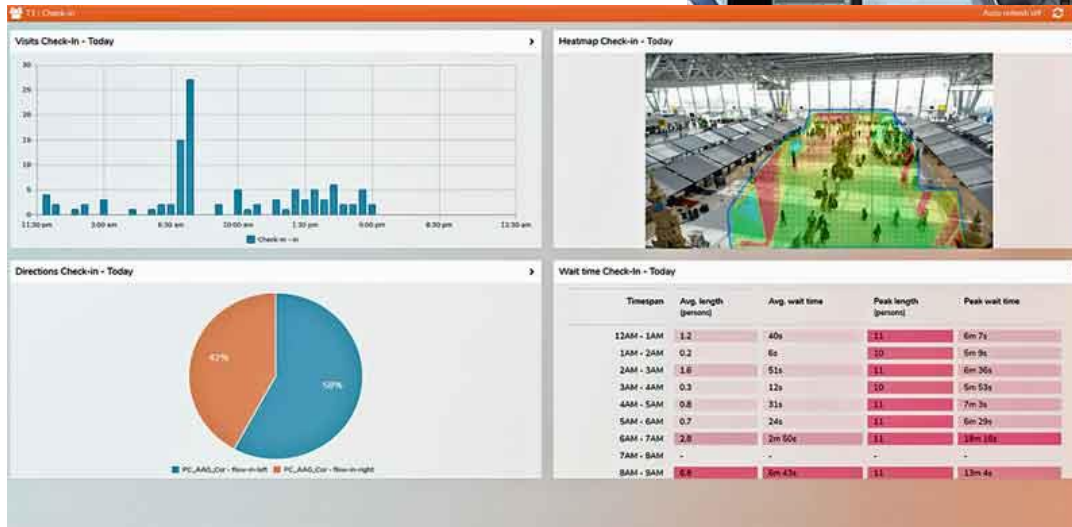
T1 : Check-in

Auto refresh off

Visits Check-In - Today

30
25
20
15
10
5
0

11:30 pm
3:00 am
6:30 am
10:00 am
3:00 pm
6:30 pm
11:30 am

Check-in - in

Heatmap Check-in - Today

Directions Check-in - Today

42%
58%

PC_AAG_Cor - flow-in-left
PC_AAG_Cor - flow-in-right

Wait time Check-In - Today

| Timespan | Avg. length (persons) | Avg. wait time | Peak length (persons) | Peak wait time |
|---|---|---|---|---|
| 12AM - 1AM | 1.2 | 40s | 11 | 6m 7s |
| 1AM - 2AM | 0.2 | 6s | 10 | 5m 9s |
| 2AM - 3AM | 1.6 | 51s | 11 | 6m 36s |
| 3AM - 4AM | 0.3 | 12s | 10 | 5m 53s |
| 4AM - 5AM | 0.8 | 31s | 11 | 7m 3s |
| 5AM - 6AM | 0.7 | 24s | 11 | 6m 29s |
| 6AM - 7AM | 2.8 | 2m 50s | 11 | 18m 16s |
| 7AM - 8AM | - | - | - | - |
| 8AM - 9AM | 6.8 | 6m 43s | 11 | 13m 4s |